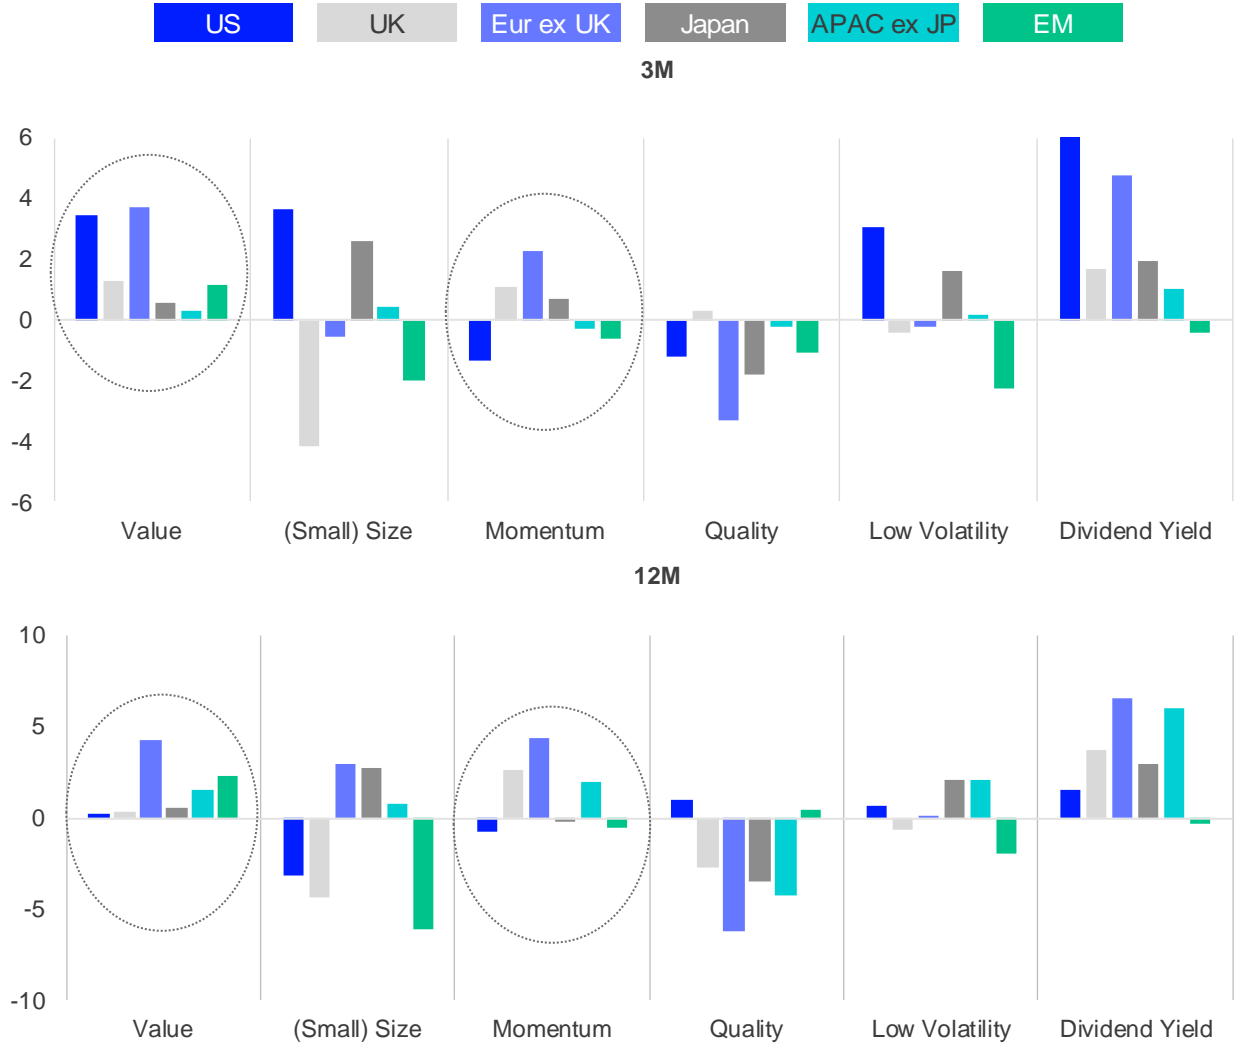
US UK Eur ex UK Japan APAC ex JP EM

3M

6
4
2
0
-2
-4
-6

Value (Small) Size Momentum Quality Low Volatility Dividend Yield

12M

10
5
0
-5
-10

Value (Small) Size Momentum Quality Low Volatility Dividend Yield